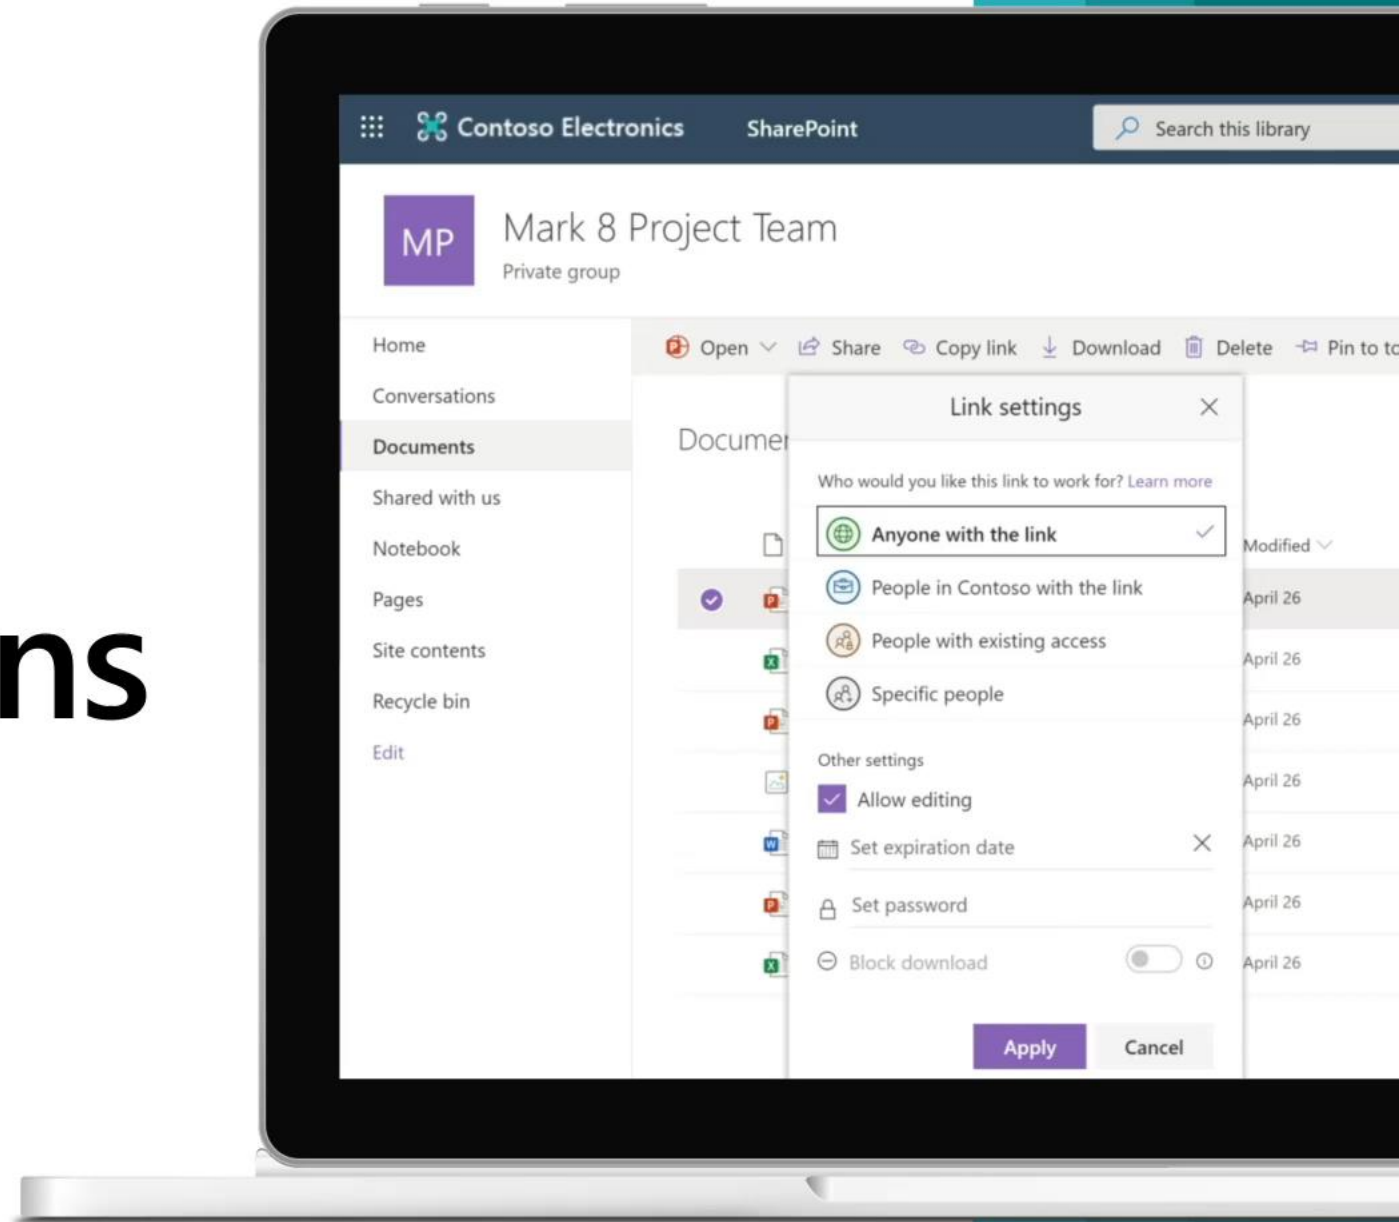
ns

Contoso Electronics SharePoint

Search this library

MP

Mark 8 Project Team

Private group

Home

Conversations

Documents

Shared with us

Notebook

Pages

Site contents

Recycle bin

Edit

Open Share Copy link Download Delete Pin to to

Documen

Modified

April 26

April 26

April 26

April 26

April 26

April 26

April 26

Link settings

Who would you like this link to work for? Learn more

Anyone with the link

People in Contoso with the link

People with existing access

Specific people

Other settings

Allow editing

Set expiration date

Set password

Block download

Apply

Cancel